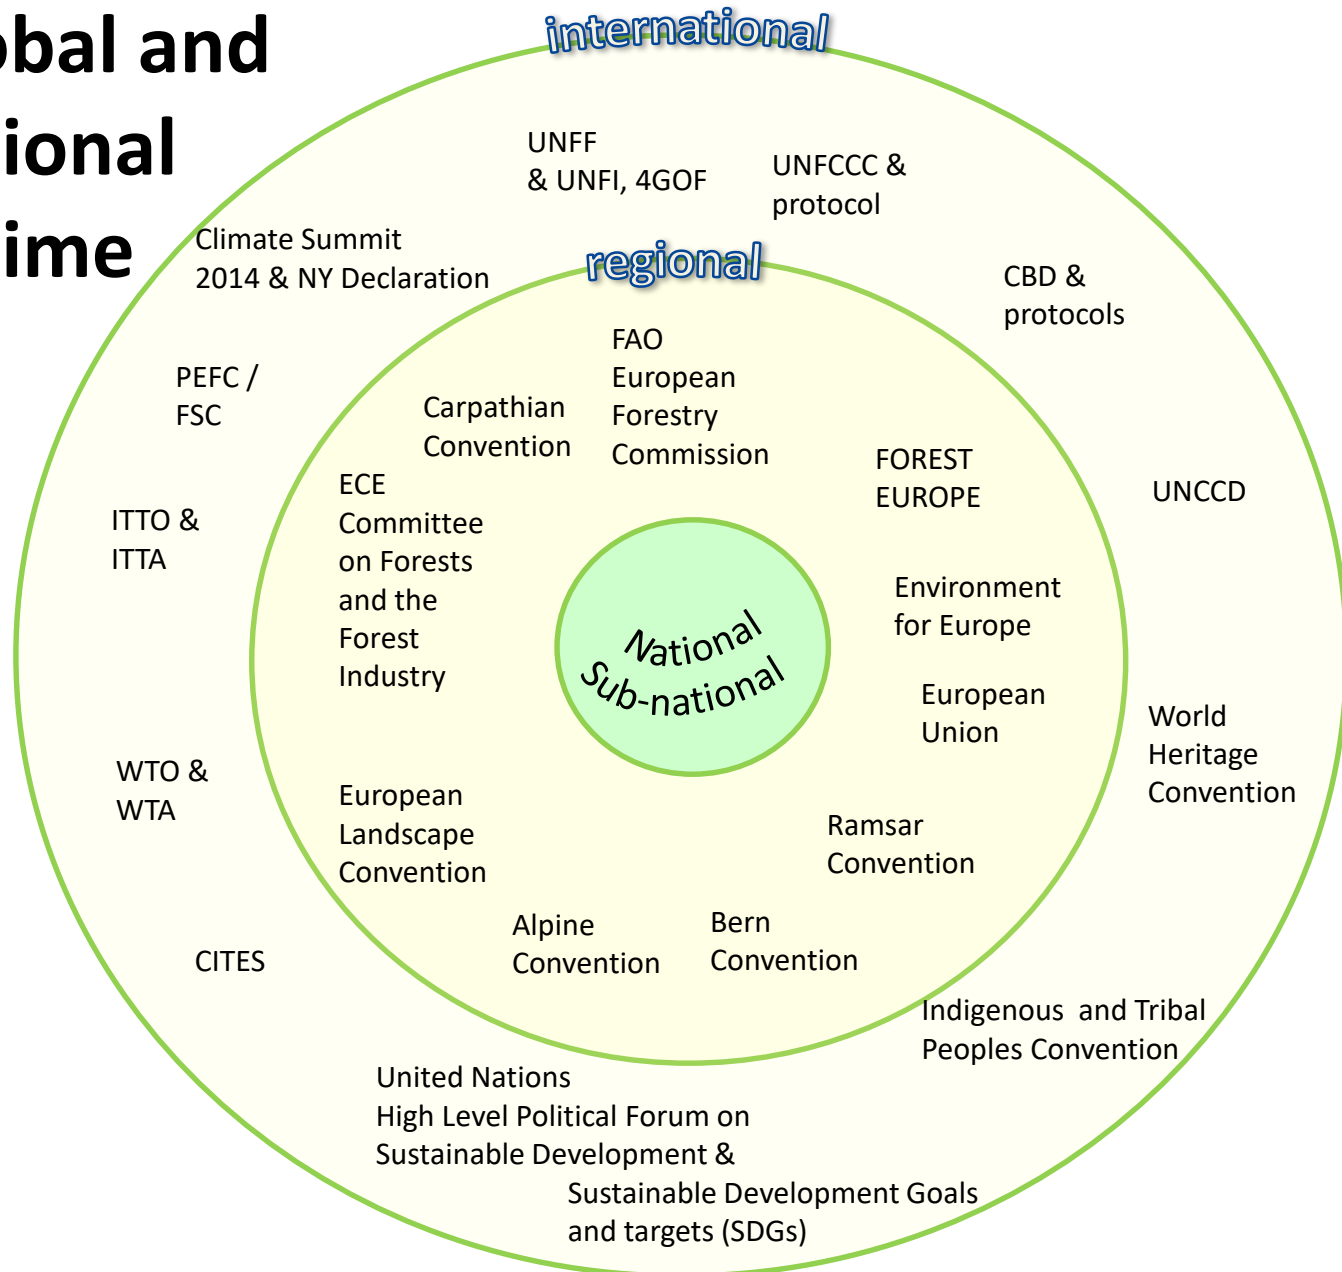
obal and
ional
ime

international

UNFF
& UNFI, 4GOF

UNFCCC &
protocol

Climate Summit
2014 & NY Declaration

regional

CBD &
protocols

FAO
European
Forestry
Commission

Carpathian
Convention

PEFC /
FSC

FOREST
EUROPE

UNCCD

ECE
Committee
on Forests
and the
Forest
Industry

ITTO &
ITTA

Environment
for Europe

National
Sub-national

European
Union

World
Heritage
Convention

WTO &
WTA

European
Landscape
Convention

Ramsar
Convention

Alpine
Convention

Bern
Convention

CITES

Indigenous and Tribal
Peoples Convention

United Nations
High Level Political Forum on
Sustainable Development &
Sustainable Development Goals
and targets (SDGs)